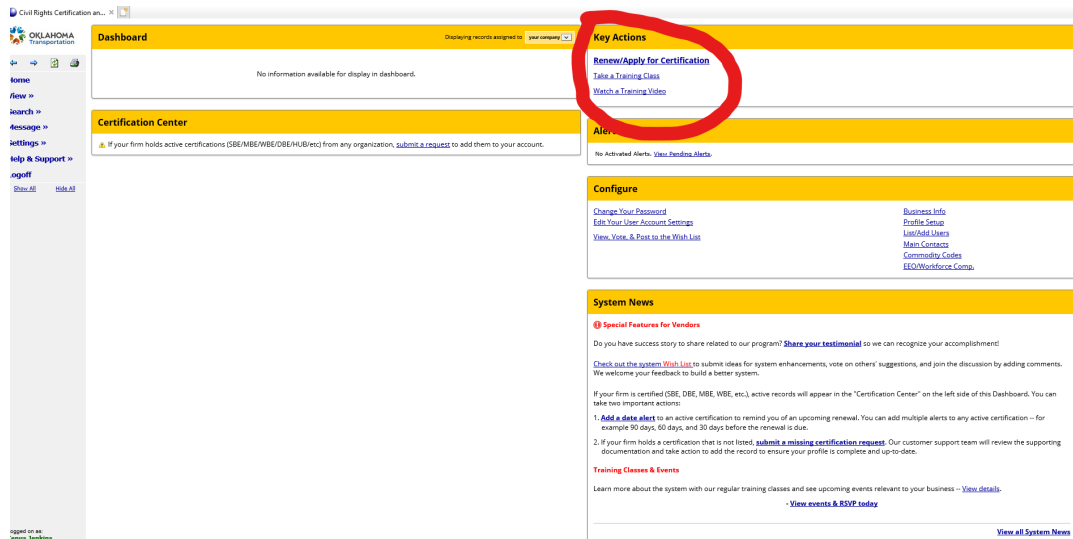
Civil Rights Certification an... ×

OKLAHOMA Transportation

Home
View »
Search »
Message »
Settings »
Help & Support »
Logoff
Show All Hide All

Logged on as:
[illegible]

Dashboard
Displaying records assigned to your company

No information available for display in dashboard.

Certification Center

If your firm holds active certifications (SBE/MBE/WBE/DBE/HUB/etc) from any organization, submit a request to add them to your account.

Key Actions

Renew/Apply for Certification
Take a Training Class
Watch a Training Video

Aler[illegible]

No Activated Alerts. View Pending Alerts.

Configure

Change Your Password
Edit Your User Account Settings
View, Vote, & Post to the Wish List

Business Info
Profile Setup
List/Add Users
Main Contacts
Commodity Codes
EEO/Workforce Comp.

System News

Special Features for Vendors

Do you have success story to share related to our program? Share your testimonial so we can recognize your accomplishment!

Check out the system Wish List to submit ideas for system enhancements, vote on others' suggestions, and join the discussion by adding comments. We welcome your feedback to build a better system.

If your firm is certified (SBE, DBE, MBE, WBE, etc.), active records will appear in the "Certification Center" on the left side of this Dashboard. You can take two important actions:

1. Add a date alert to an active certification to remind you of an upcoming renewal. You can add multiple alerts to any active certification -- for example 90 days, 60 days, and 30 days before the renewal is due.

2. If your firm holds a certification that is not listed, submit a missing certification request. Our customer support team will review the supporting documentation and take action to add the record to ensure your profile is complete and up-to-date.

Training Classes & Events

Learn more about the system with our regular training classes and see upcoming events relevant to your business -- View details.

- View events & RSVP today

View all System News